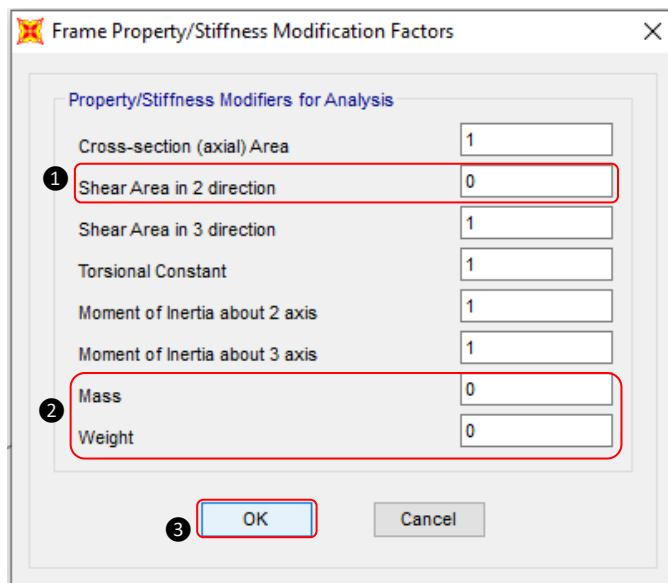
Frame Property/Stiffness Modification Factors

Property/Stiffness Modifiers for Analysis

Cross-section (axial) Area 1

1 Shear Area in 2 direction 0

Shear Area in 3 direction 1

Torsional Constant 1

Moment of Inertia about 2 axis 1

Moment of Inertia about 3 axis 1

2 Mass 0

Weight 0

3 OK

Cancel